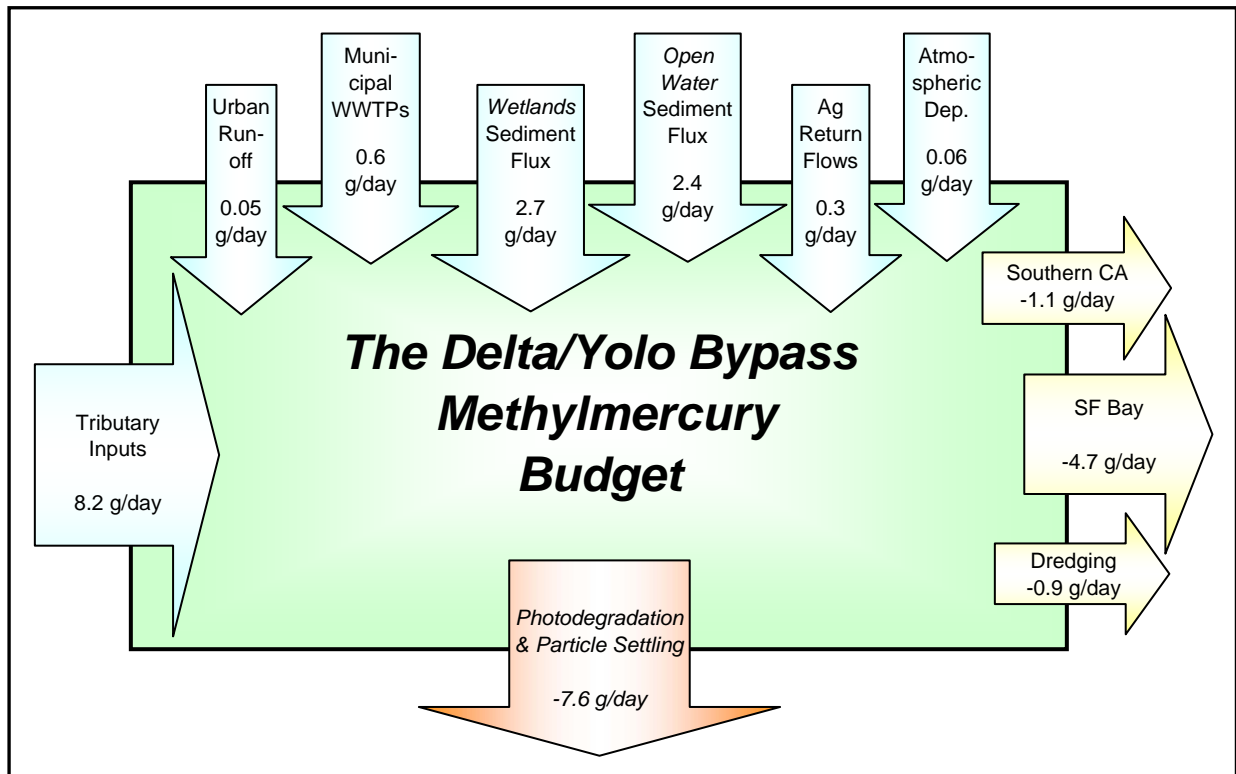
Urban Runoff

0.05 g/day

Municipal WWTPs

0.6 g/day

*Wetlands* Sediment Flux

2.7 g/day

*Open Water* Sediment Flux

2.4 g/day

Ag Return Flows

0.3 g/day

Atmospheric Dep.

0.06 g/day

Tributary Inputs

8.2 g/day

***The Delta/Yolo Bypass Methylmercury Budget***

Southern CA -1.1 g/day

SF Bay

-4.7 g/day

Dredging -0.9 g/day

*Photodegradation & Particle Settling*

*-7.6 g/day*